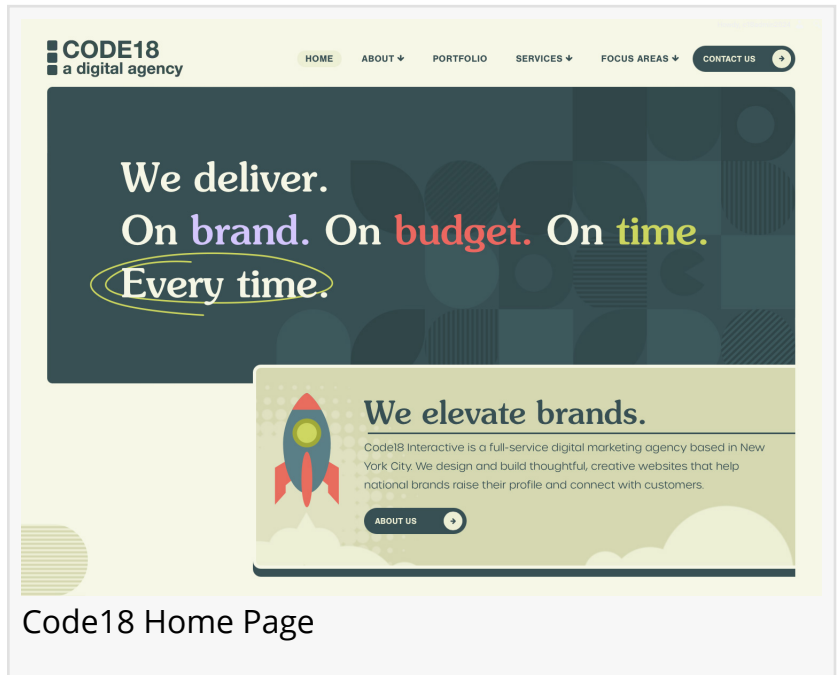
CODE18
a digital agency

HOME ABOUT PORTFOLIO SERVICES FOCUS AREAS CONTACT US

We deliver.
On brand. On budget. On time.
Every time.

We elevate brands.

Code18 Interactive is a full-service digital marketing agency based in New York City. We design and build thoughtful, creative websites that help national brands raise their profile and connect with customers.

ABOUT US

Code18 Home Page